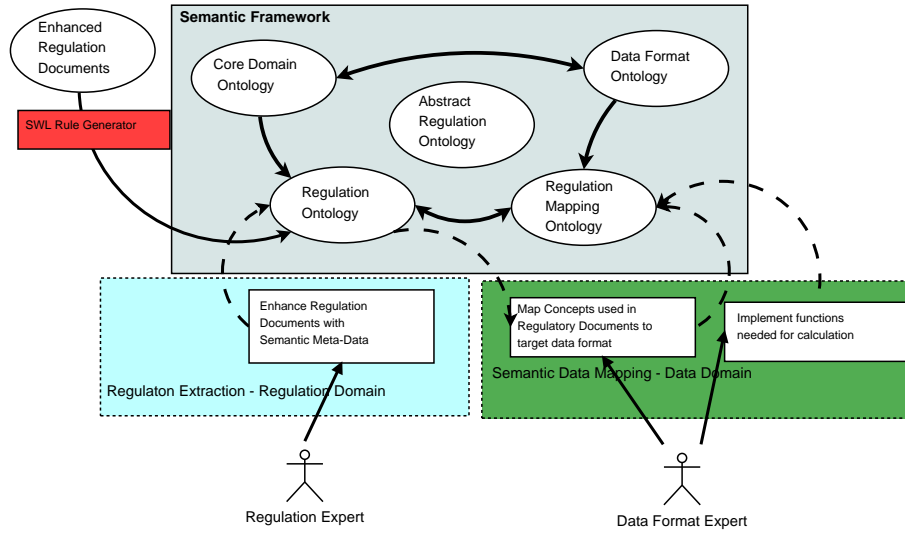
Enhanced Regulation Documents

SWL Rule Generator

Semantic Framework

Core Domain Ontology

Data Format Ontology

Abstract Regulation Ontology

Regulation Ontology

Regulation Mapping Ontology

Enhance Regulation Documents with Semantic Meta-Data

Regulaton Extraction - Regulation Domain

Map Concepts used in Regulatory Documents to target data format

Implement functions needed for calculation

Semantic Data Mapping - Data Domain

Regulation Expert

Data Format Expert